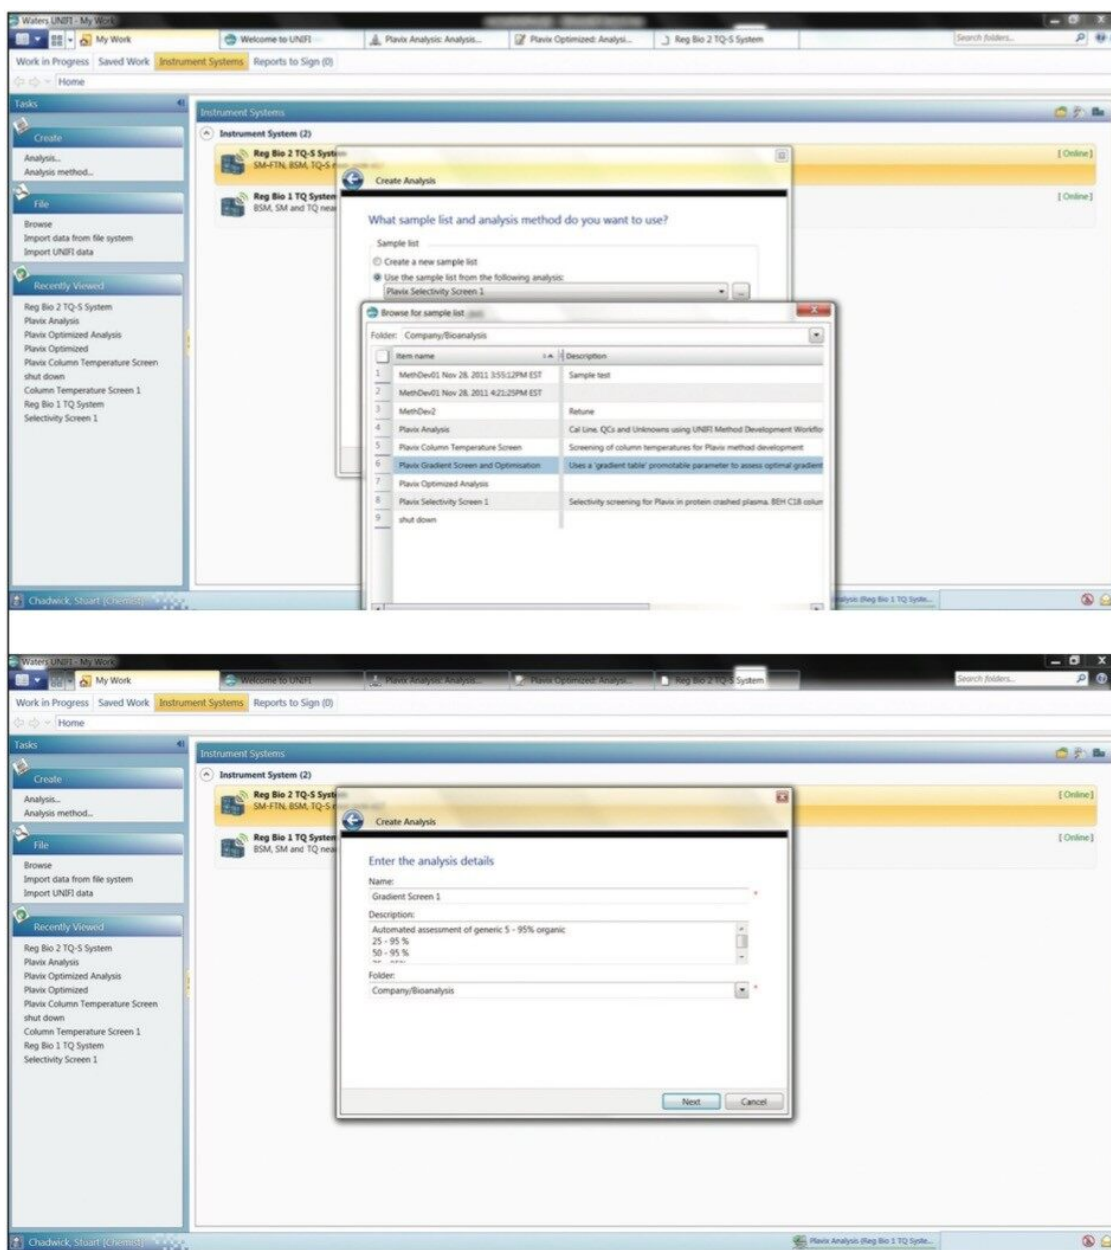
Waters UNIFI - My Work

My Work | Welcome to UNIFI | Plavix Analysis: Analysis... | Plavix Optimized: Analysi... | Reg Bio 2 TQ-S System

Search folders...

Work in Progress | Saved Work | Instrument Systems | Reports to Sign (0)

Home

Tasks

Create

Analysis...
Analysis method...

File

Browse
Import data from file system
Import UNIFI data

Recently Viewed

Reg Bio 2 TQ-S System
Plavix Analysis
Plavix Optimized Analysis
Plavix Optimized
Plavix Column Temperature Screen
shut down
Column Temperature Screen 1
Reg Bio 1 TQ System
Selectivity Screen 1

Chadwick, Stuart (Chemist)

Instrument Systems

Instrument System (2)

Reg Bio 2 TQ-S System
SM-FTN, BSM, TQ-S

[Online]

Reg Bio 1 TQ System
BSM, SM and TQ near

[Online]

Create Analysis

What sample list and analysis method do you want to use?

Sample list

Create a new sample list
Use the sample list from the following analysis:
Plavix Selectivity Screen 1

Browse for sample list

Folder: Company/Bioanalysis

| | Item name | Description |
|---|---|---|
| 1 | MethDev01 Nov 28, 2011 3:55:12PM EST | Sample test |
| 2 | MethDev01 Nov 28, 2011 4:21:25PM EST | |
| 3 | MethDev2 | Retune |
| 4 | Plavix Analysis | Cal Line, QCs and Unknowns using UNIFI Method Development Workflo |
| 5 | Plavix Column Temperature Screen | Screening of column temperatures for Plavix method development |
| 6 | Plavix Gradient Screen and Optimisation | Uses a 'gradient table' promotable parameter to assess optimal gradient |
| 7 | Plavix Optimized Analysis | |
| 8 | Plavix Selectivity Screen 1 | Selectivity screening for Plavix in protein crashed plasma. BEH C18 colum |
| 9 | shut down | |

alysis (Reg Bio 1 TQ Syste...

Waters UNIFI - My Work

My Work | Welcome to UNIFI | Plavix Analysis: Analysis... | Plavix Optimized: Analysi... | Reg Bio 2 TQ-S System

Search folders...

Work in Progress | Saved Work | Instrument Systems | Reports to Sign (0)

Home

Tasks

Create

Analysis...
Analysis method...

File

Browse
Import data from file system
Import UNIFI data

Recently Viewed

Reg Bio 2 TQ-S System
Plavix Analysis
Plavix Optimized Analysis
Plavix Optimized
Plavix Column Temperature Screen
shut down
Column Temperature Screen 1
Reg Bio 1 TQ System
Selectivity Screen 1

Chadwick, Stuart (Chemist)

Instrument Systems

Instrument System (2)

Reg Bio 2 TQ-S System
SM-FTN, BSM, TQ-S

[Online]

Reg Bio 1 TQ System
BSM, SM and TQ near

[Online]

Create Analysis

Enter the analysis details

Name:
Gradient Screen 1 *

Description:
Automated assessment of generic 5 - 95% organic
25 - 95 %
50 - 95 %

Folder:
Company/Bioanalysis *

Next | Cancel

Plavix Analysis (Reg Bio 1 TQ Syste...